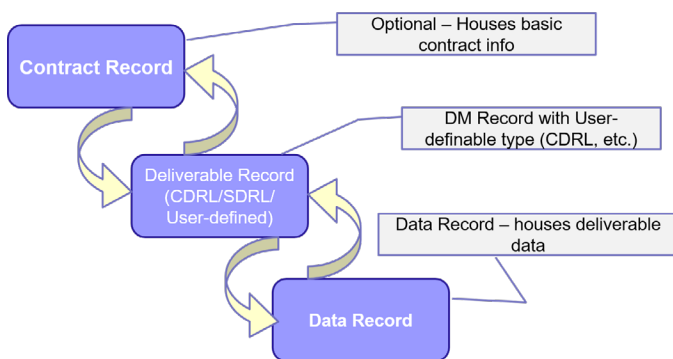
Contract Record

Optional – Houses basic contract info

Deliverable Record (CDRL/SDRL/ User-defined)

DM Record with User-definable type (CDRL, etc.)

Data Record – houses deliverable data

Data Record